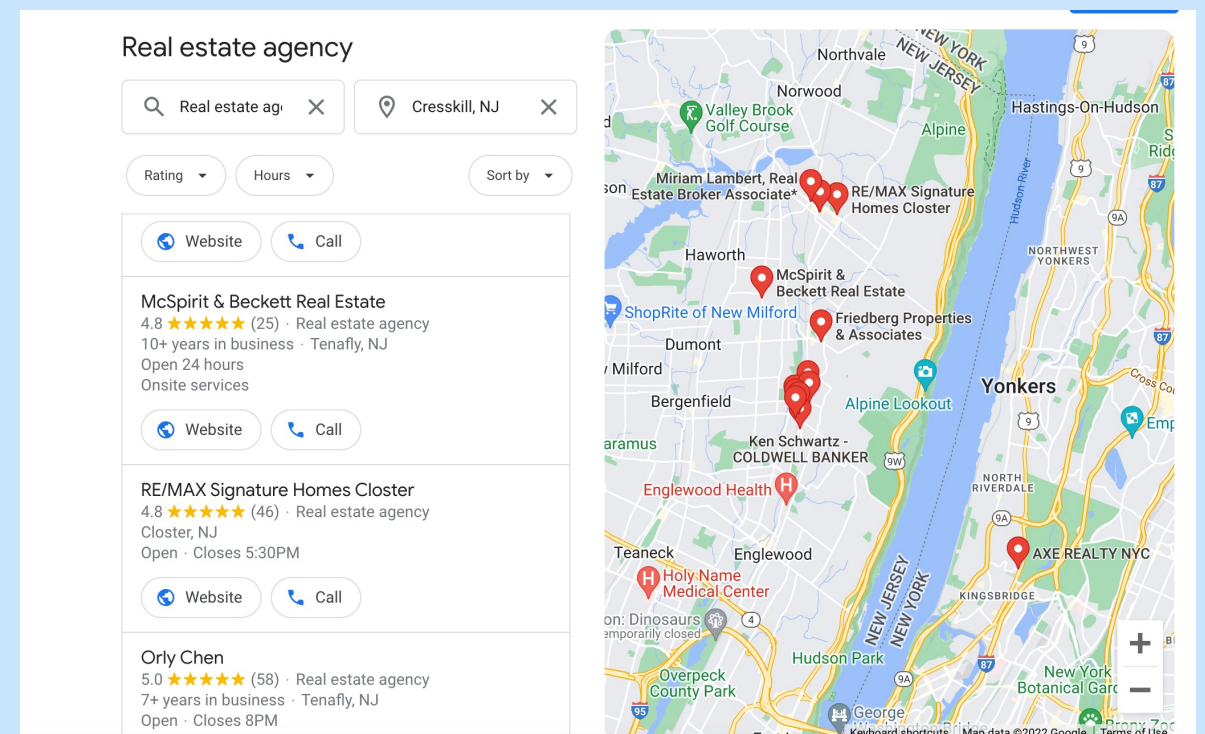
Real estate agency

Real estate ag

Cresskill, NJ

Rating

Hours

Sort by

Website

Call

McSpirit & Beckett Real Estate
4.8 ★★★★★ (25) · Real estate agency
10+ years in business · Tenafly, NJ
Open 24 hours
Onsite services

Website

Call

RE/MAX Signature Homes Closter
4.8 ★★★★★ (46) · Real estate agency
Closter, NJ
Open · Closes 5:30PM

Website

Call

Orly Chen
5.0 ★★★★★ (58) · Real estate agency
7+ years in business · Tenafly, NJ
Open · Closes 8PM

Northvale
NEW YORK
NEW JERSEY
Norwood
Valley Brook Golf Course
Alpine
Hastings-On-Hudson
Miriam Lambert, Real Estate Broker Associate*
RE/MAX Signature Homes Closter
Hudson River
NORTHWEST YONKERS
Haworth
McSpirit & Beckett Real Estate
ShopRite of New Milford
Friedberg Properties & Associates
Dumont
Milford
Yonkers
Bergenfield
Alpine Lookout
Cross Co
Emp
aramus
Ken Schwartz - COLDWELL BANKER
Englewood Health
NORTH RIVERDALE
Teaneck
Englewood
AXE REALTY NYC
Holy Name Medical Center
NEW JERSEY
NEW YORK
KINGSBRIDGE
on: Dinosaurs
emporarily closed
Hudson Park
Overpeck County Park
New York Botanical Gar
George
Keyboard shortcuts
Map data ©2022 Google
Terms of Use